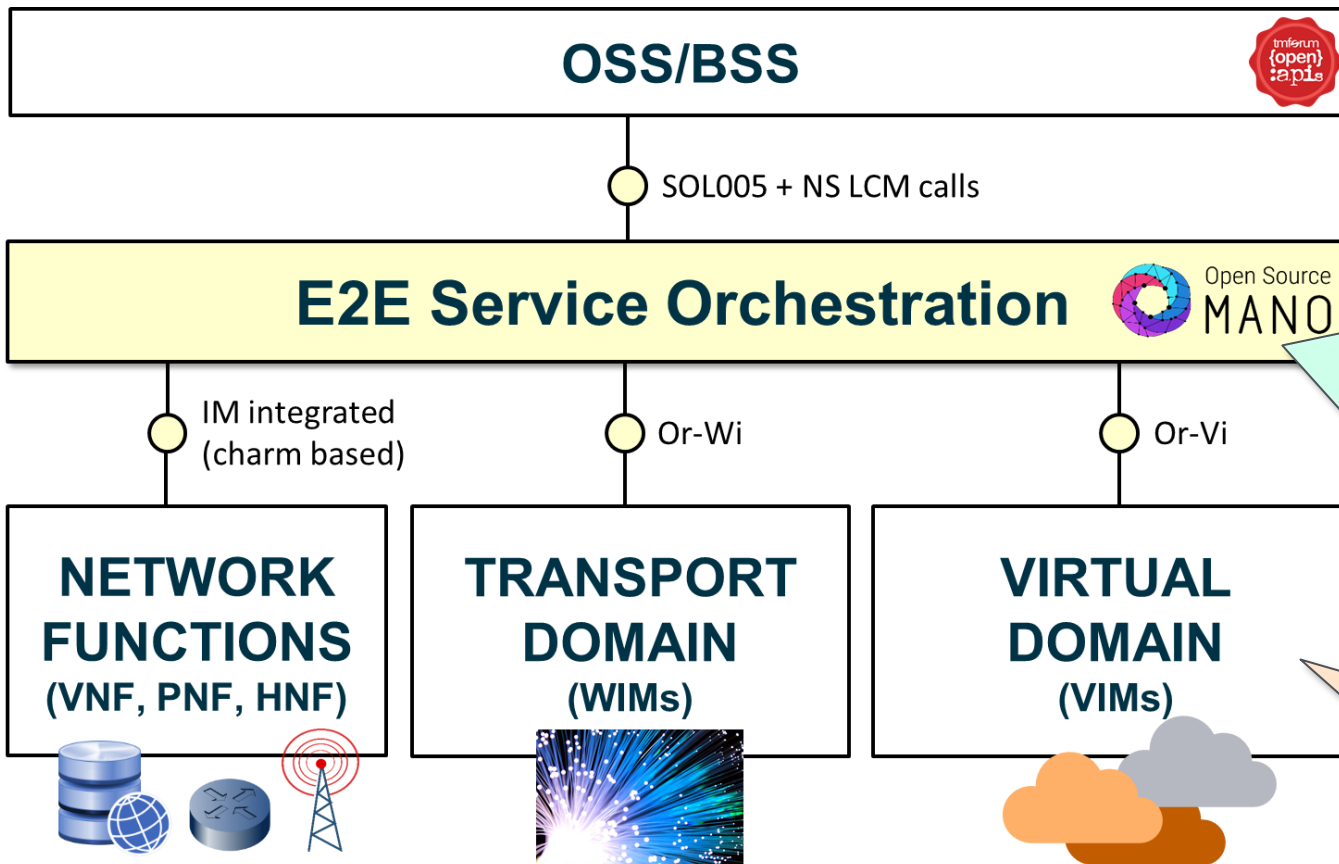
OSS/BSS

tmforum {open} :apis

SOL005 + NS LCM calls

E2E Service Orchestration

Open Source MANO

IM integrated (charm based)

Or-Wi

Or-Vi

NETWORK FUNCTIONS (VNF, PNF, HNF)

TRANSPORT DOMAIN (WIMs)

VIRTUAL DOMAIN (VIMs)